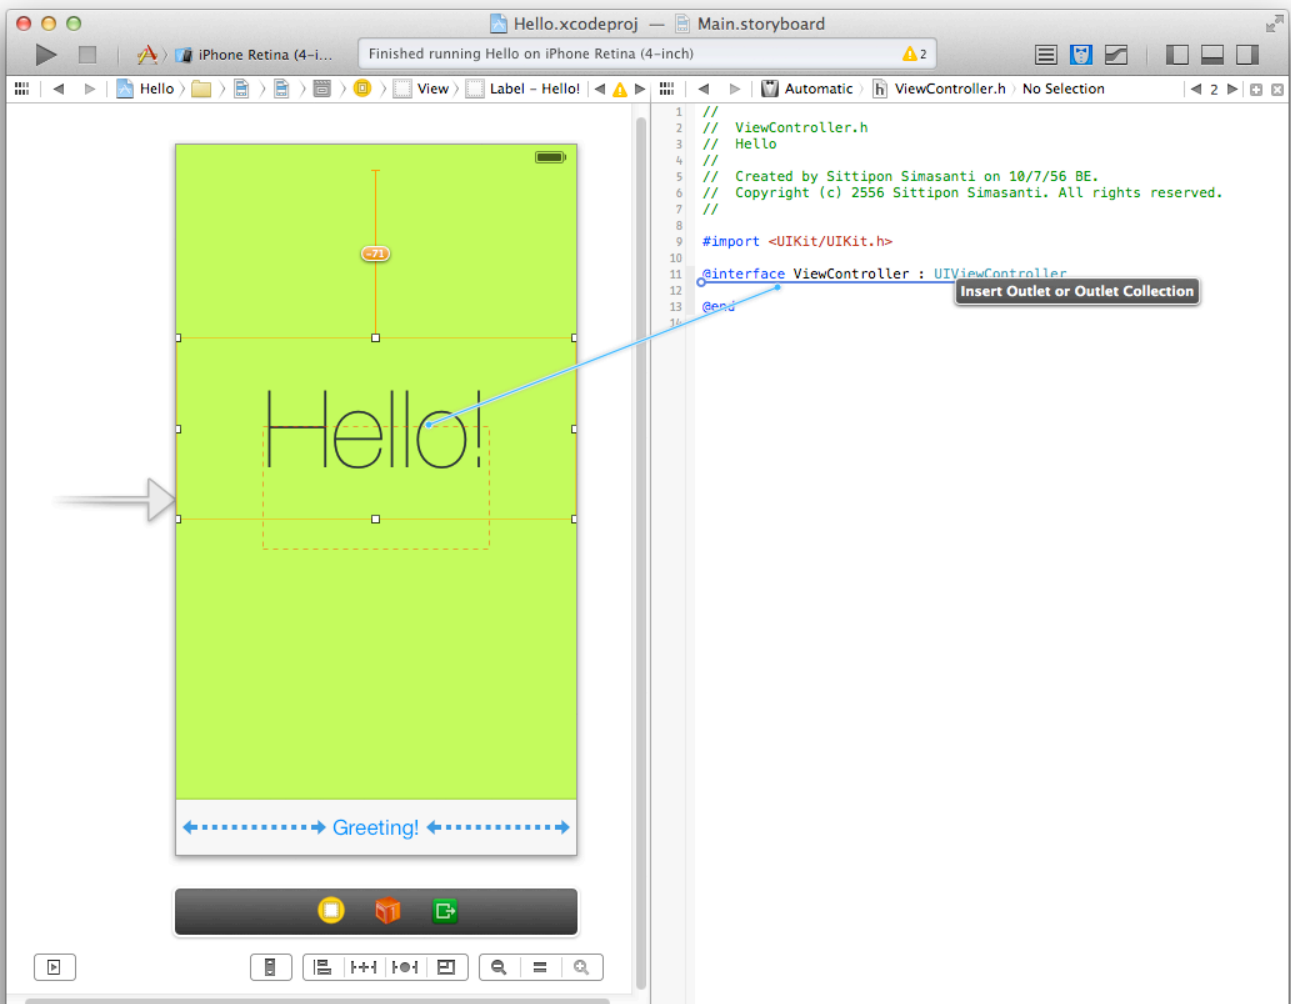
Hello.xcodeproj — Main.storyboard

iPhone Retina (4-i...

Finished running Hello on iPhone Retina (4-inch)

2

Hello 〉 〉 〉 〉 〉 〉 View 〉 Label - Hello!

Automatic 〉 ViewController.h 〉 No Selection

2

-71

Hello!

Greeting!

1 //
2 // ViewController.h
3 // Hello
4 //
5 // Created by Sittipon Simasanti on 10/7/56 BE.
6 // Copyright (c) 2556 Sittipon Simasanti. All rights reserved.
7 //
8
9 #import <UIKit/UIKit.h>
10
11 @interface ViewController : UIViewController
12
13 @end
14

Insert Outlet or Outlet Collection